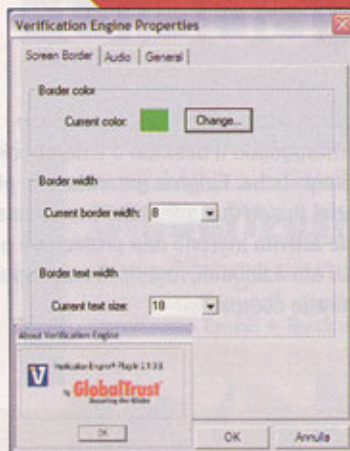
Verification Engine Properties

Screen Border | Audio | General

Border color

Current color: Change...

Border width

Current border width: 8

Border text width

Current text size: 18

About Verification Engine

V Verification Engine™ Plug-in 2.1.0.0

by GlobalTrust

Securing the Globe

OK

OK Annulla